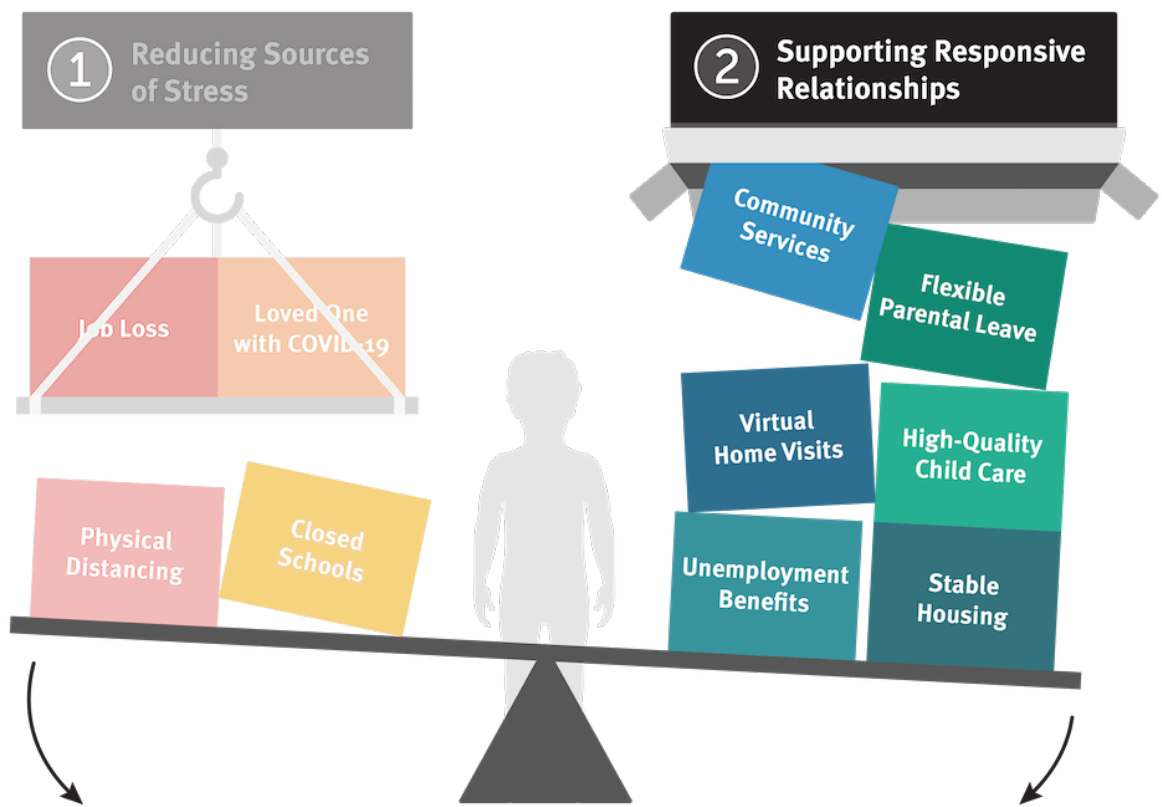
1 Reducing Sources of Stress

2 Supporting Responsive Relationships

Job Loss

Loved One with COVID-19

Community Services

Flexible Parental Leave

Virtual Home Visits

High-Quality Child Care

Physical Distancing

Closed Schools

Unemployment Benefits

Stable Housing